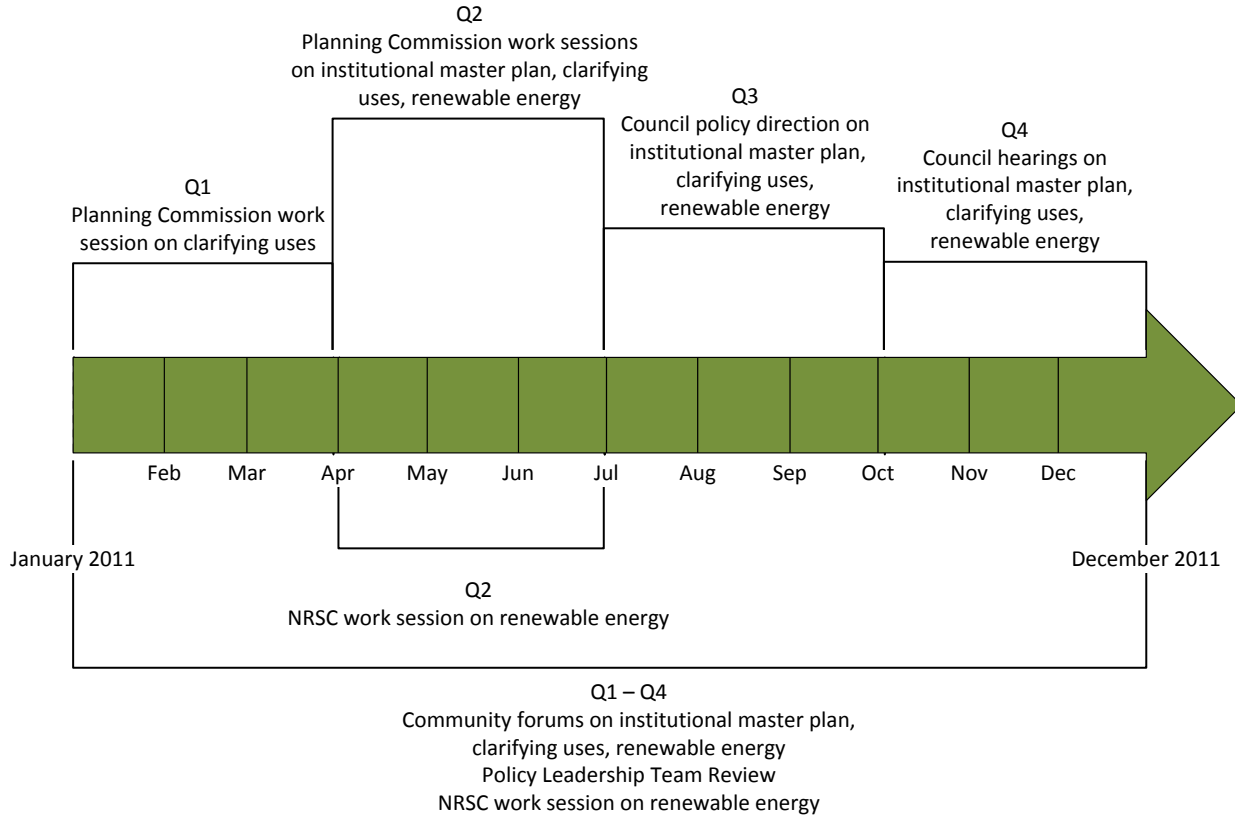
Q1
Planning Commission work session on clarifying uses

Q2
Planning Commission work sessions on institutional master plan, clarifying uses, renewable energy

Q3
Council policy direction on institutional master plan, clarifying uses, renewable energy

Q4
Council hearings on institutional master plan, clarifying uses, renewable energy

Feb Mar Apr May Jun Jul Aug Sep Oct Nov Dec

January 2011

December 2011

Q2
NRSC work session on renewable energy

Q1 – Q4
Community forums on institutional master plan, clarifying uses, renewable energy
Policy Leadership Team Review
NRSC work session on renewable energy